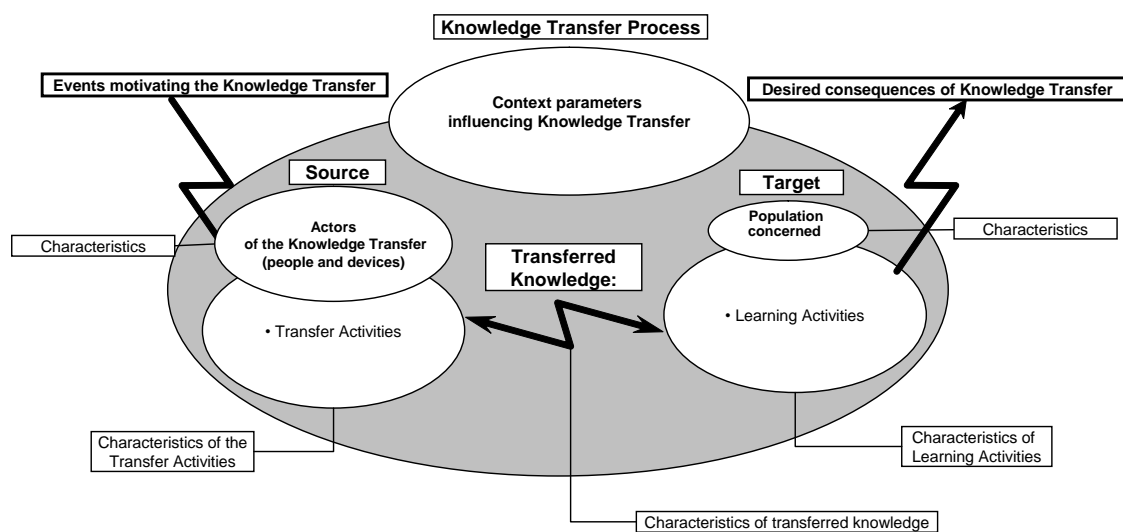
Knowledge Transfer Process

Events motivating the Knowledge Transfer

Context parameters influencing Knowledge Transfer

Desired consequences of Knowledge Transfer

Source

Target

Actors of the Knowledge Transfer (people and devices)

Characteristics

Population concerned

Characteristics

Transferred Knowledge:

• Transfer Activities

• Learning Activities

Characteristics of the Transfer Activities

Characteristics of Learning Activities

Characteristics of transferred knowledge